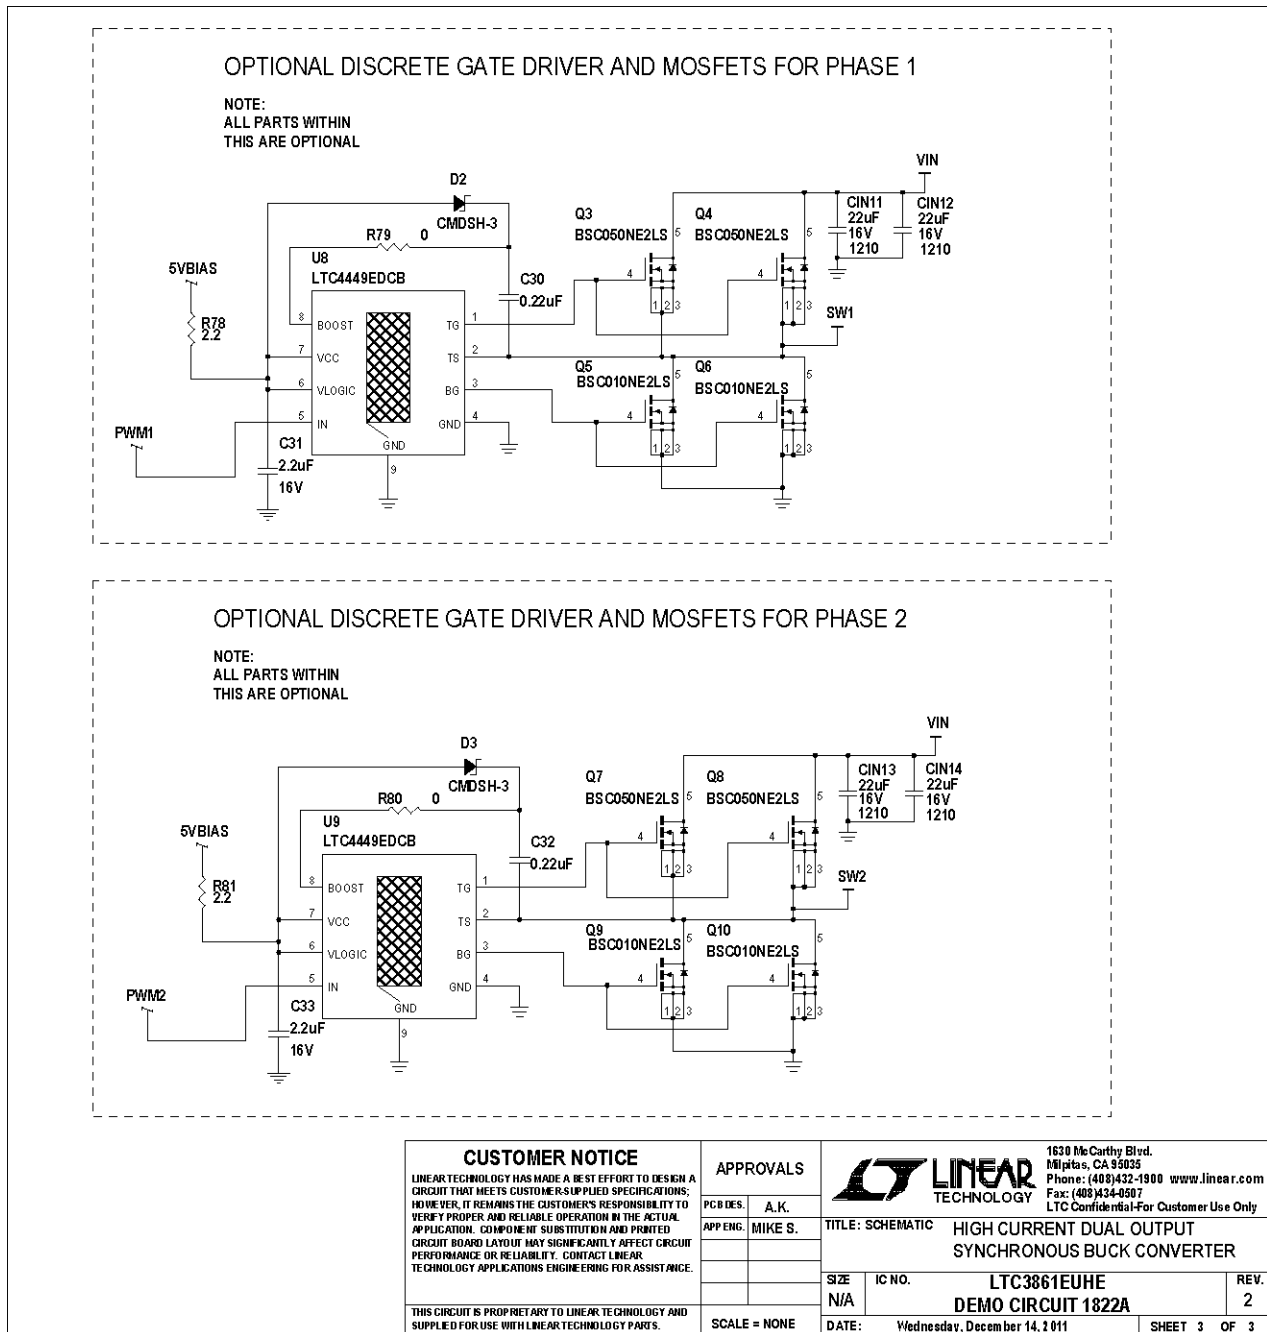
OPTIONAL DISCRETE GATE DRIVER AND MOSFETS FOR PHASE 1

NOTE:
ALL PARTS WITHIN
THIS ARE OPTIONAL

D2
CMDSH-3
R79 0
U8
LTC4449EDCB
5VBIAS
R78
2.2
8 BOOST
7 VCC
6 VLOGIC
5 IN
GND 9
TG 1
TS 2
BG 3
GND 4
C30
0.22uF
PWM1
C31
2.2uF
16V
Q3
BSC050NE2LS
Q4
BSC050NE2LS
Q5
BSC010NE2LS
Q6
BSC010NE2LS
VIN
CIN11
22uF
16V
1210
CIN12
22uF
16V
1210
SW1
4 5 1 2 3

OPTIONAL DISCRETE GATE DRIVER AND MOSFETS FOR PHASE 2

NOTE:
ALL PARTS WITHIN
THIS ARE OPTIONAL

D3
CMDSH-3
R80 0
U9
LTC4449EDCB
5VBIAS
R81
2.2
8 BOOST
7 VCC
6 VLOGIC
5 IN
GND 9
TG 1
TS 2
BG 3
GND 4
C32
0.22uF
PWM2
C33
2.2uF
16V
Q7
BSC050NE2LS
Q8
BSC050NE2LS
Q9
BSC010NE2LS
Q10
BSC010NE2LS
VIN
CIN13
22uF
16V
1210
CIN14
22uF
16V
1210
SW2

CUSTOMER NOTICE
LINEAR TECHNOLOGY HAS MADE A BEST EFFORT TO DESIGN A CIRCUIT THAT MEETS CUSTOMER-SUPPLIED SPECIFICATIONS; HOWEVER, IT REMAINS THE CUSTOMER'S RESPONSIBILITY TO VERIFY PROPER AND RELIABLE OPERATION IN THE ACTUAL APPLICATION. COMPONENT SUBSTITUTION AND PRINTED CIRCUIT BOARD LAYOUT MAY SIGNIFICANTLY AFFECT CIRCUIT PERFORMANCE OR RELIABILITY. CONTACT LINEAR TECHNOLOGY APPLICATIONS ENGINEERING FOR ASSISTANCE.

THIS CIRCUIT IS PROPRIETARY TO LINEAR TECHNOLOGY AND SUPPLIED FOR USE WITH LINEAR TECHNOLOGY PARTS.

| APPROVALS | |
|---|---|
| PCB DES. | A.K. |
| APP ENG. | MIKE S. |

SCALE = NONE

LINEAR TECHNOLOGY
1630 McCarthy Blvd.
Milpitas, CA 95035
Phone: (408)432-1900 www.linear.com
Fax: (408)434-0507
LTC Confidential-For Customer Use Only

TITLE: SCHEMATIC
HIGH CURRENT DUAL OUTPUT SYNCHRONOUS BUCK CONVERTER

SIZE N/A
IC NO.
LTC3861EUHE
DEMO CIRCUIT 1822A
REV. 2
DATE: Wednesday, December 14, 2011
SHEET 3 OF 3